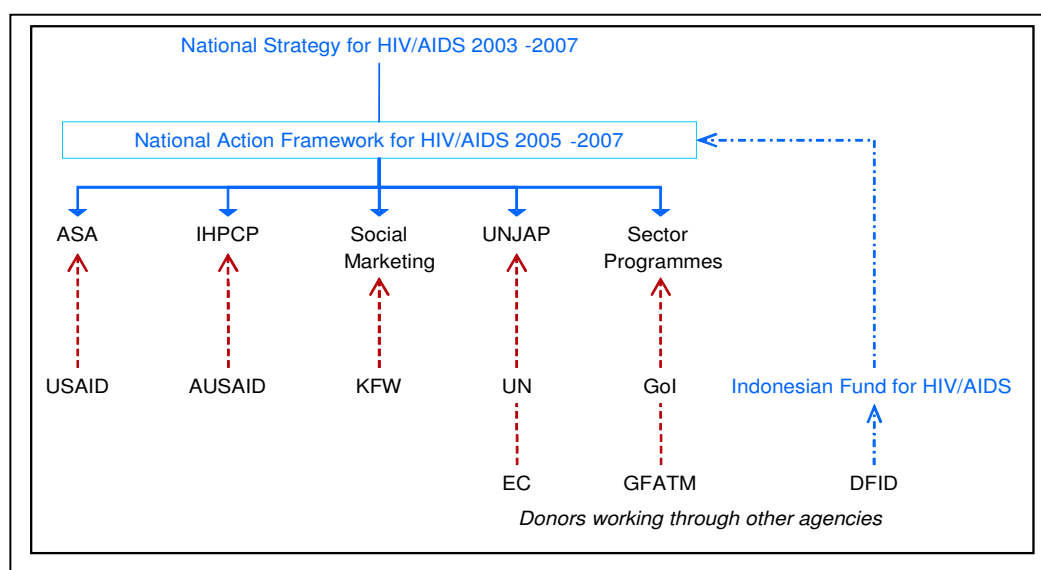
National Strategy for HIV/AIDS 2003 -2007

National Action Framework for HIV/AIDS 2005 -2007

ASA

IHPCP

Social Marketing

UNJAP

Sector Programmes

USAID

AUSAID

KFW

UN

GoI

Indonesian Fund for HIV/AIDS

EC

GFATM

DFID

Donors working through other agencies